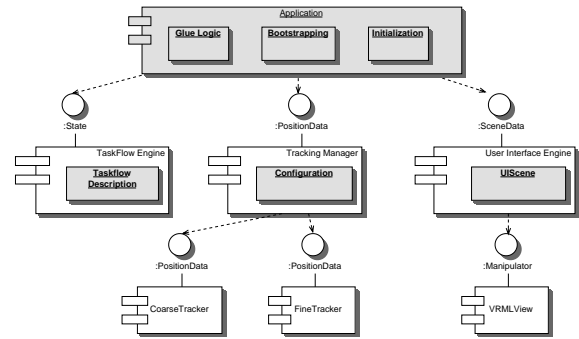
Application

Glue Logic

Bootstrapping

Initialization

:State

:PositionData

:SceneData

TaskFlow Engine

Taskflow Description

Tracking Manager

Configuration

User Interface Engine

UIScene

:PositionData

:PositionData

:Manipulator

CoarseTracker

FineTracker

VRMLView